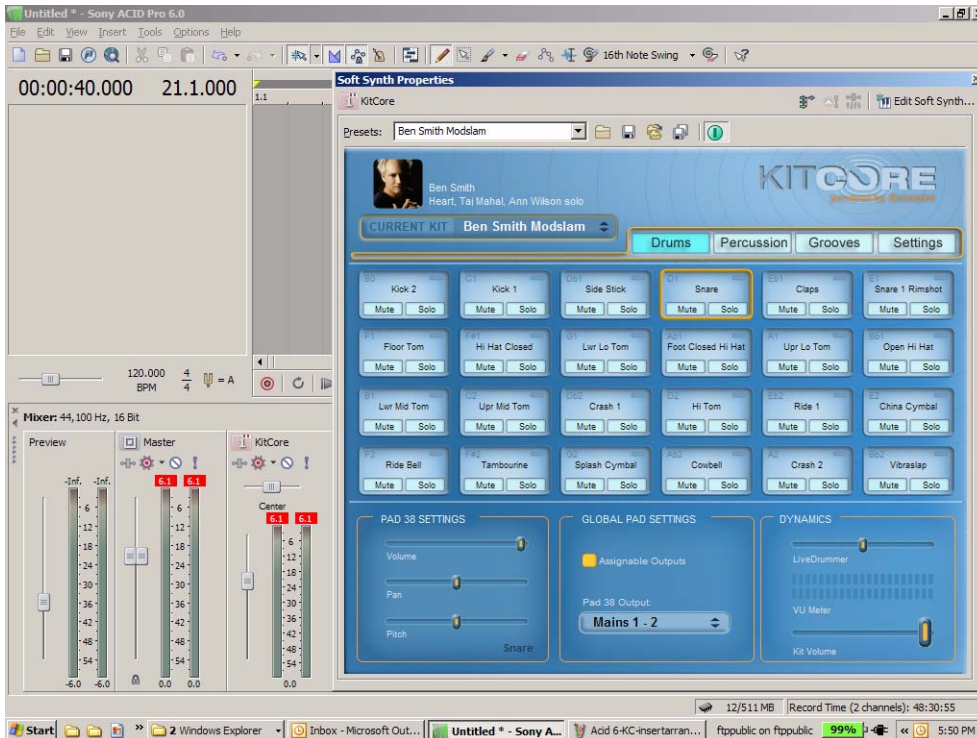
Untitled * - Sony ACID Pro 6.0
File Edit View Insert Tools Options Help
16th Note Swing
00:00:40.000 21.1.000
1.1
Soft Synth Properties
KitCore
Edit Soft Synth...
Presets: Ben Smith Modslam
KITCORE
Ben Smith
Heart, Taj Mahal, Ann Wilson solo
CURRENT KIT Ben Smith Modslam
Drums Percussion Grooves Settings

| B0 Kick 2 Mute Solo | C1 Kick 1 Mute Solo | Db1 Side Stick Mute Solo | D1 Snare Mute Solo | Eb1 Claps Mute Solo | E1 Snare 1 Rimshot Mute Solo |
|---|---|---|---|---|---|
| F1 Floor Tom Mute Solo | F#1 Hi Hat Closed Mute Solo | G1 Lwr Lo Tom Mute Solo | Ab1 Foot Closed Hi Hat Mute Solo | A1 Upr Lo Tom Mute Solo | Bb1 Open Hi Hat Mute Solo |
| B1 Lwr Mid Tom Mute Solo | C2 Upr Mid Tom Mute Solo | Db2 Crash 1 Mute Solo | D2 Hi Tom Mute Solo | Eb2 Ride 1 Mute Solo | E2 China Cymbal Mute Solo |
| F2 Ride Bell Mute Solo | F#2 Tambourine Mute Solo | G2 Splash Cymbal Mute Solo | Ab2 Cowbell Mute Solo | A2 Crash 2 Mute Solo | Bb2 Vibraslap Mute Solo |

PAD 38 SETTINGS
Volume
Pan
Pitch
Snare
GLOBAL PAD SETTINGS
Assignable Outputs
Pad 38 Output:
Mains 1 - 2
DYNAMICS
LiveDrummer
VU Meter
Kit Volume
120.000 BPM $\frac{4}{4}$ = A
Mixer: 44,100 Hz, 16 Bit
Preview Master KitCore
-Inf. -Inf. 6.1 6.1 Center 6.1 6.1
6 12 18 24 30 36 42 48 54
-6.0 -6.0 0.0 0.0 0.0
12/511 MB Record Time (2 channels): 48:30:55
Start 2 Windows Explorer Inbox - Microsoft Out... Untitled * - Sony A... Acid 6-KC-insertarran... ftppublic on ftppublic 99% 5:50 PM